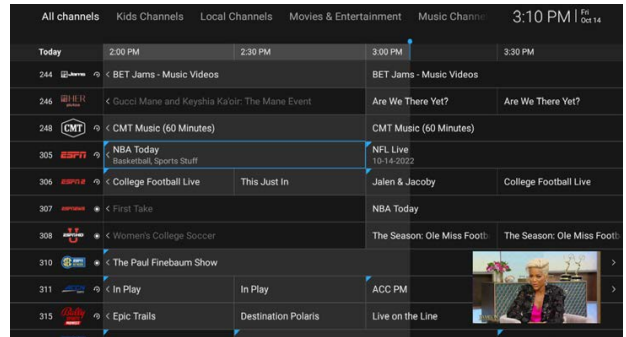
All channels Kids Channels Local Channels Movies & Entertainment Music Channe

3:10 PM | Fri Oct 14

| Today | 2:00 PM | 2:30 PM | 3:00 PM | 3:30 PM |
|---|---|---|---|---|
| 244 | < BET Jams - Music Videos | | BET Jams - Music Videos | |
| 246 HER | < Gucci Mane and Keyshia Ka'oir: The Mane Event | | Are We There Yet? | Are We There Yet? |
| 248 CMT | < CMT Music (60 Minutes) | | CMT Music (60 Minutes) | |
| 305 ESPN | < NBA Today Basketball, Sports Stuff | | NFL Live 10-14-2022 | |
| 306 ESPN2 | < College Football Live | This Just In | Jalen & Jacoby | College Football Live |
| 307 | < First Take | | NBA Today | |
| 308 | < Women's College Soccer | | The Season: Ole Miss Footb | The Season: Ole Miss Footb |
| 310 SEC | < The Paul Finebaum Show | | | |
| 311 | < In Play | In Play | ACC PM | |
| 315 | < Epic Trails | Destination Polaris | Live on the Line | |